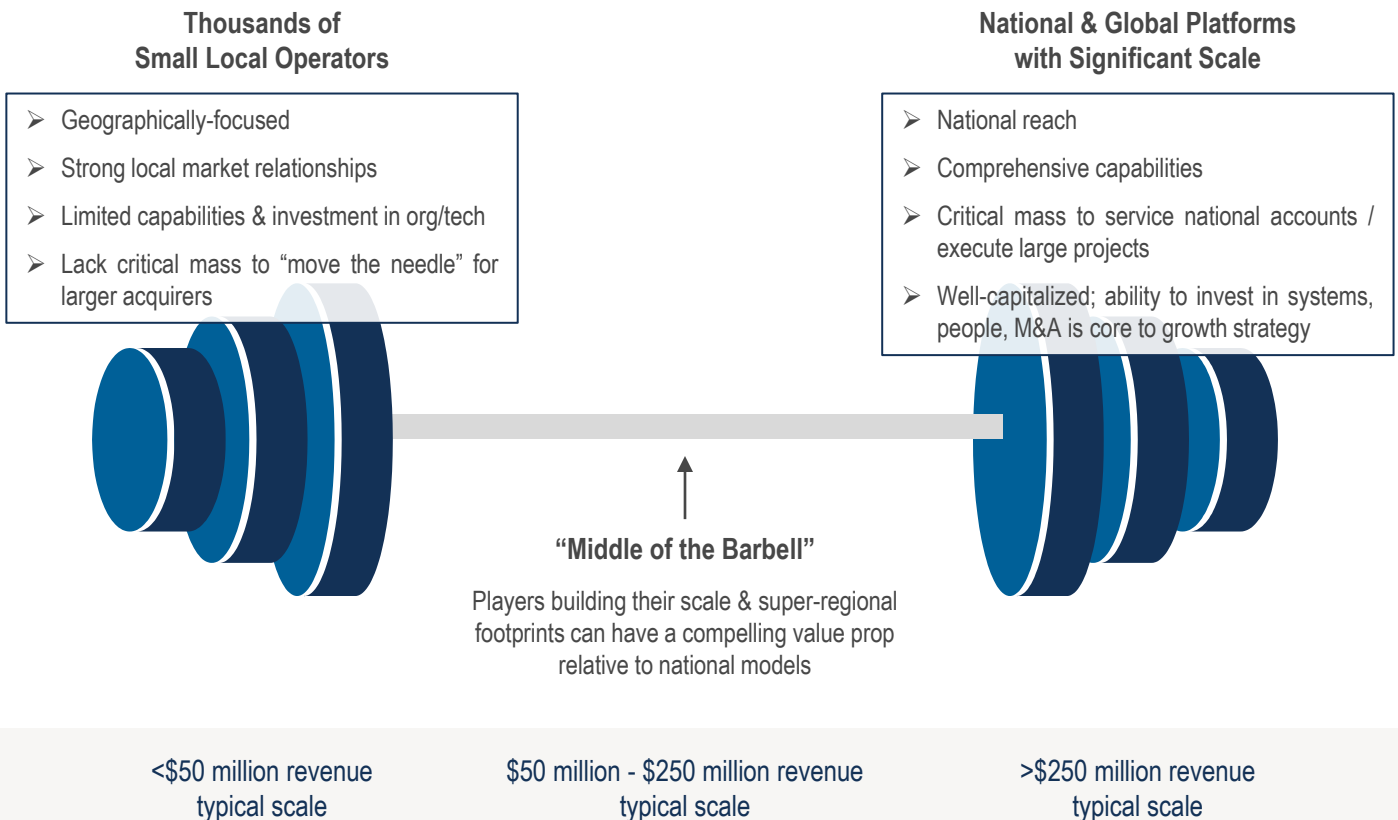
Thousands of Small Local Operators

- Geographically-focused
- Strong local market relationships
- Limited capabilities & investment in org/tech
- Lack critical mass to “move the needle” for larger acquirers

National & Global Platforms with Significant Scale

- National reach
- Comprehensive capabilities
- Critical mass to service national accounts / execute large projects
- Well-capitalized; ability to invest in systems, people, M&A is core to growth strategy

“Middle of the Barbell”

Players building their scale & super-regional footprints can have a compelling value prop relative to national models

<\$50 million revenue typical scale

\$50 million - \$250 million revenue typical scale

>\$250 million revenue typical scale